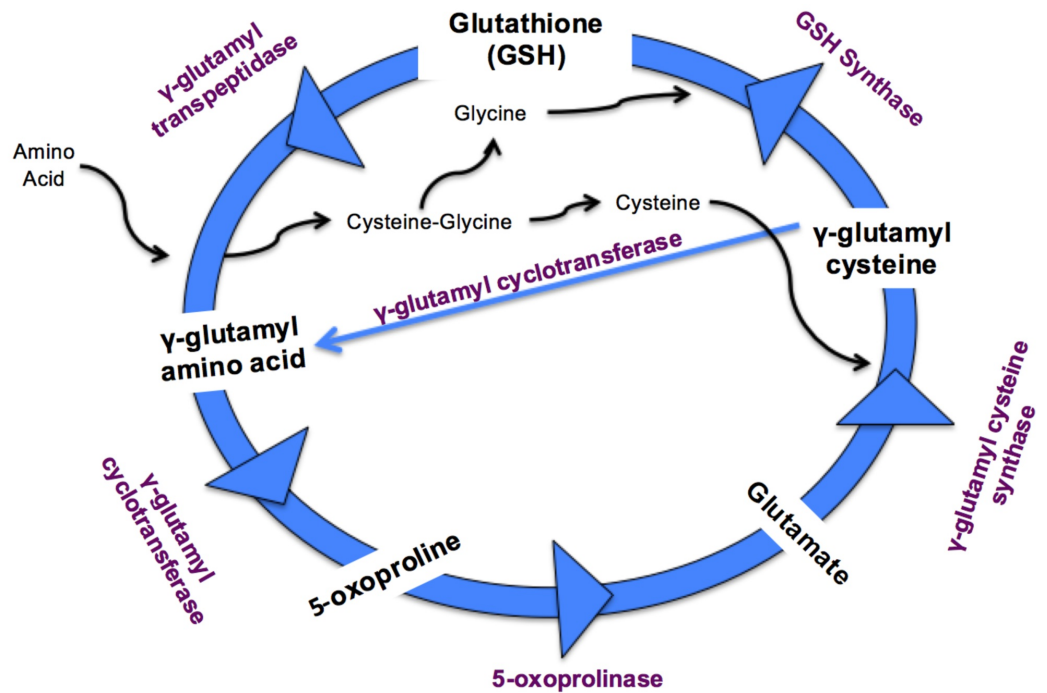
Glutathione (GSH)

GSH Synthase

γ-glutamyl transpeptidase

Amino Acid

Glycine

Cysteine-Glycine

Cysteine

γ-glutamyl cysteine

γ-glutamyl cyclotransferase

γ-glutamyl amino acid

γ-glutamyl cysteine synthase

γ-glutamyl cyclotransferase

Glutamate

5-oxoproline

5-oxoprolinase